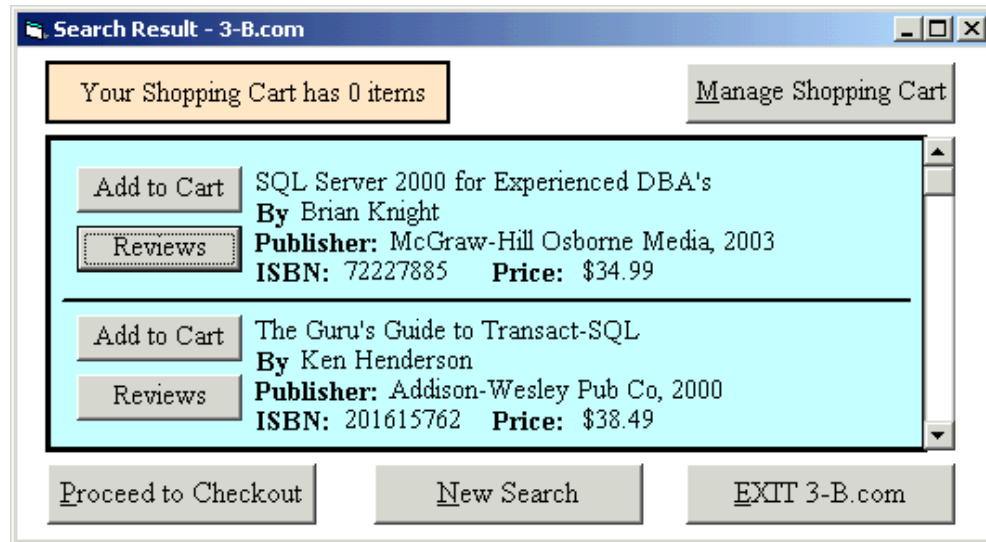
Search Result - 3-B.com

Your Shopping Cart has 0 items

Manage Shopping Cart

Add to Cart
Reviews
SQL Server 2000 for Experienced DBA's
By Brian Knight
Publisher: McGraw-Hill Osborne Media, 2003
ISBN: 72227885 Price: $34.99

Add to Cart
Reviews
The Guru's Guide to Transact-SQL
By Ken Henderson
Publisher: Addison-Wesley Pub Co, 2000
ISBN: 201615762 Price: $38.49

Proceed to Checkout

New Search

EXIT 3-B.com